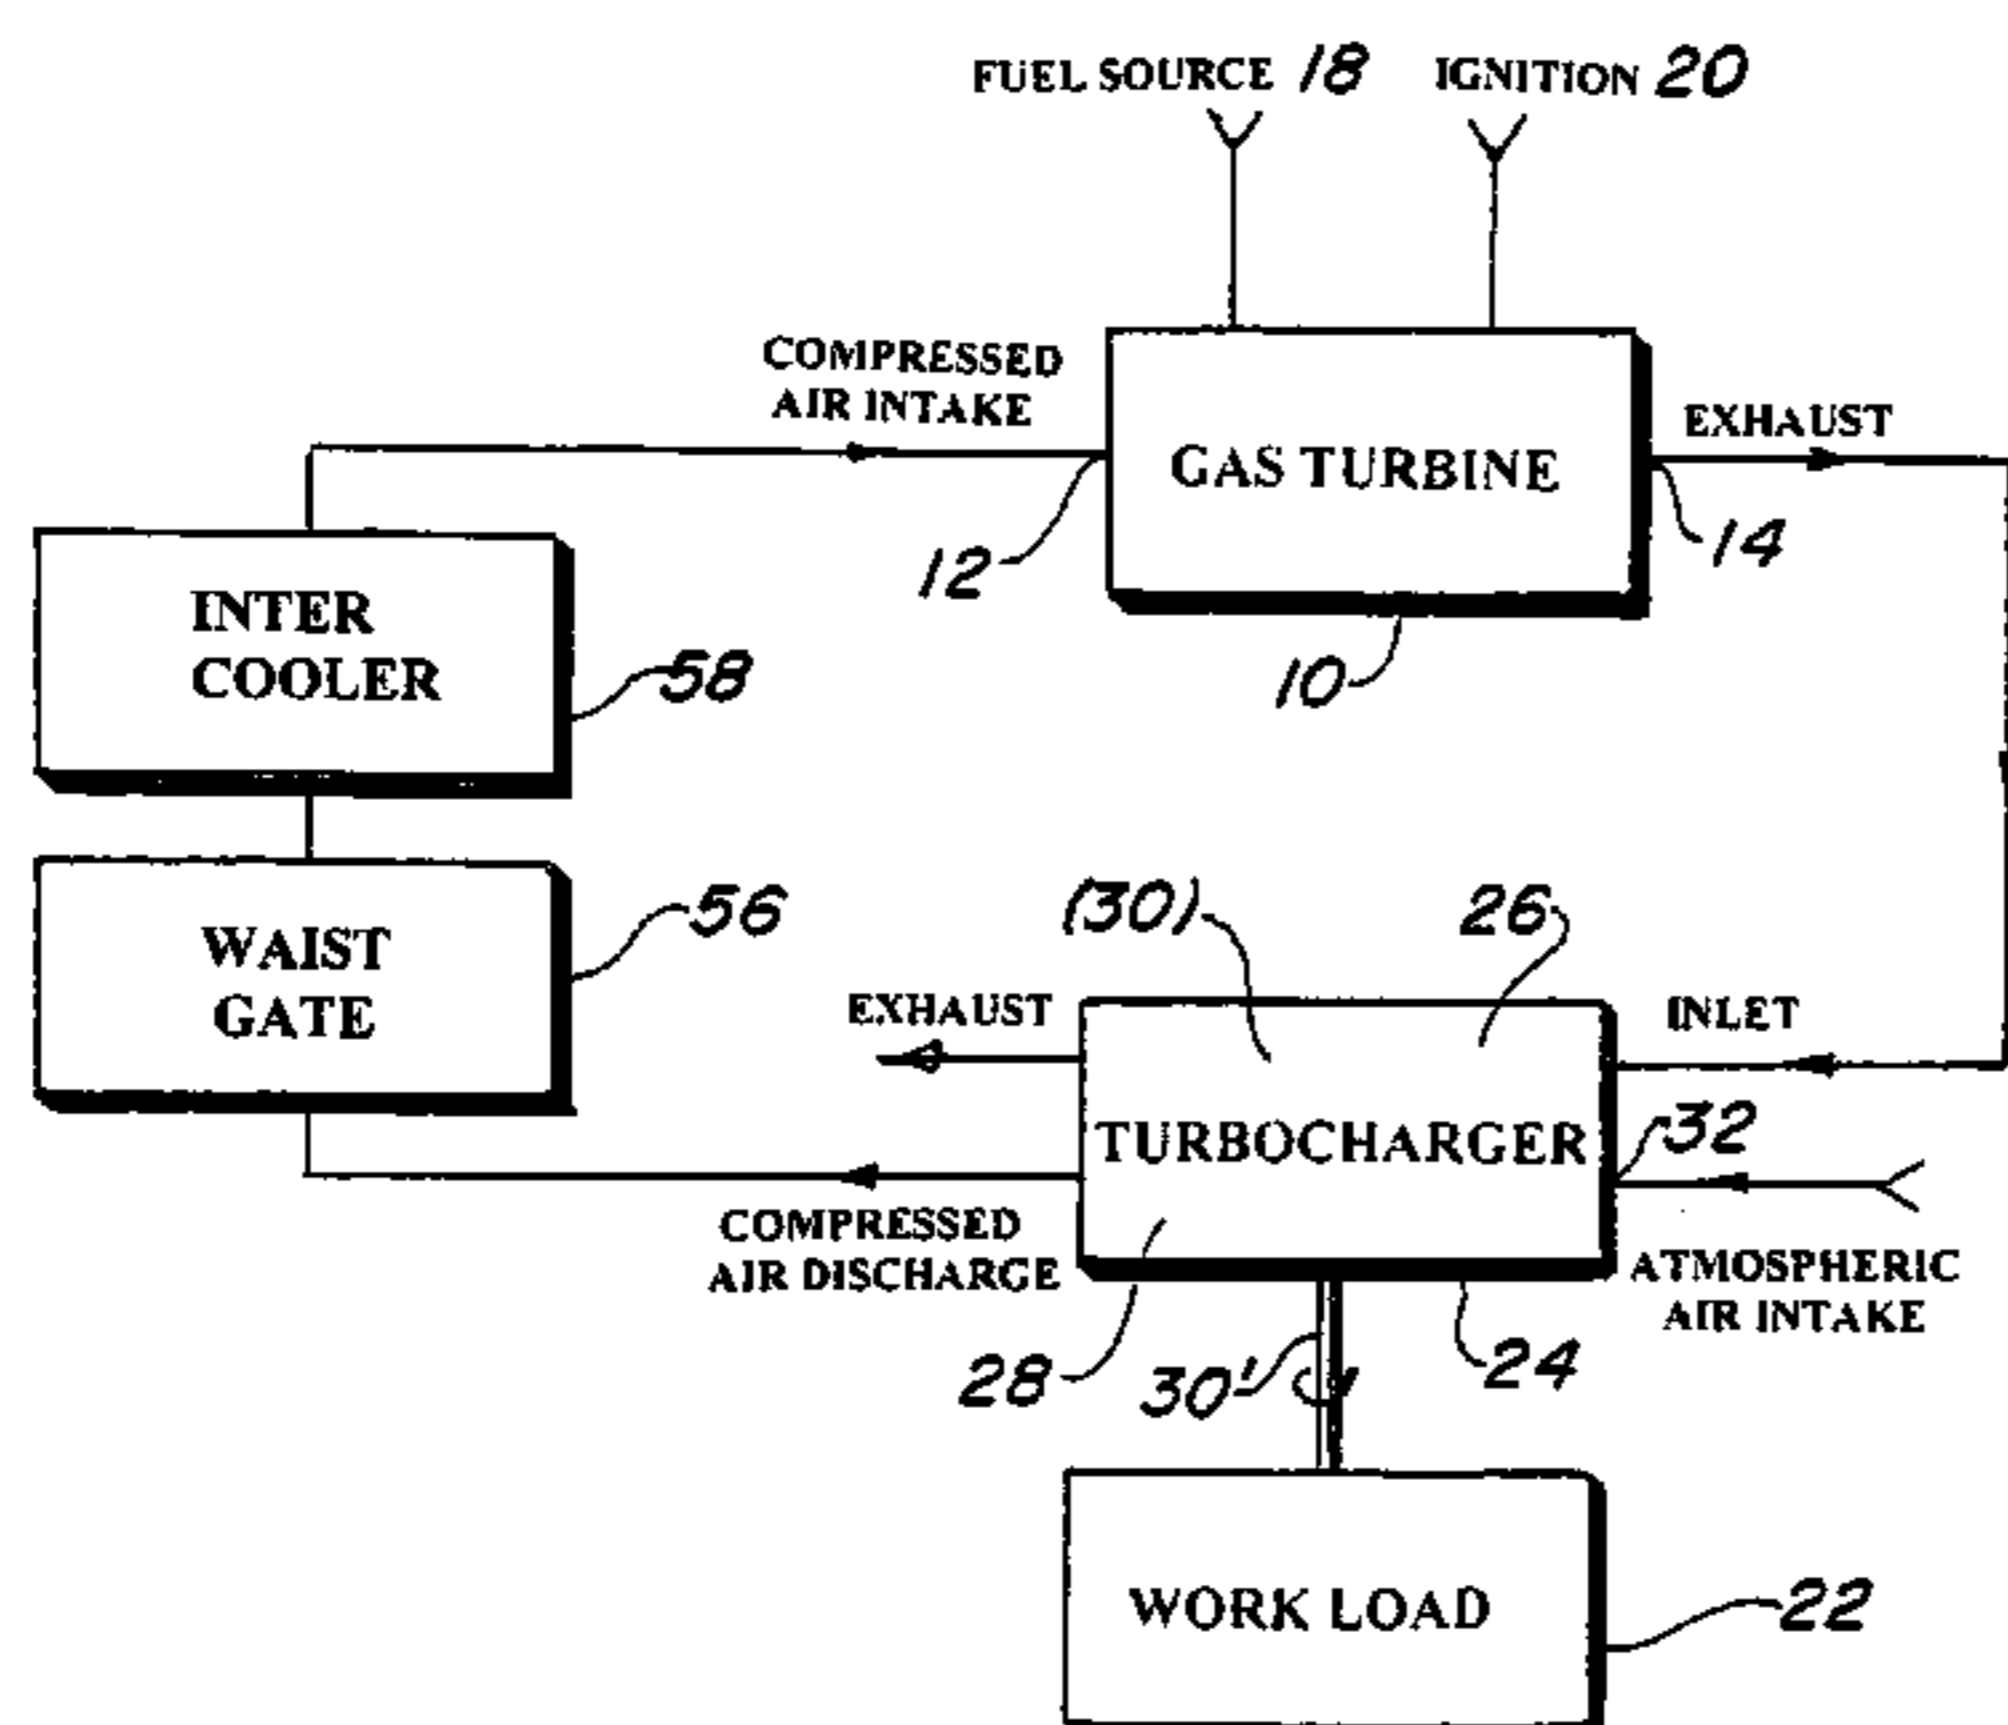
FUEL SOURCE 18
IGNITION 20

COMPRESSED AIR INTAKE

GAS TURBINE

EXHAUST

12
14
10

INTER COOLER
58

WAIST GATE
56

(30)
26

EXHAUST
INLET

TURBOCHARGER
32

COMPRESSED AIR DISCHARGE

ATMOSPHERIC AIR INTAKE

28
30'
24

WORK LOAD
22